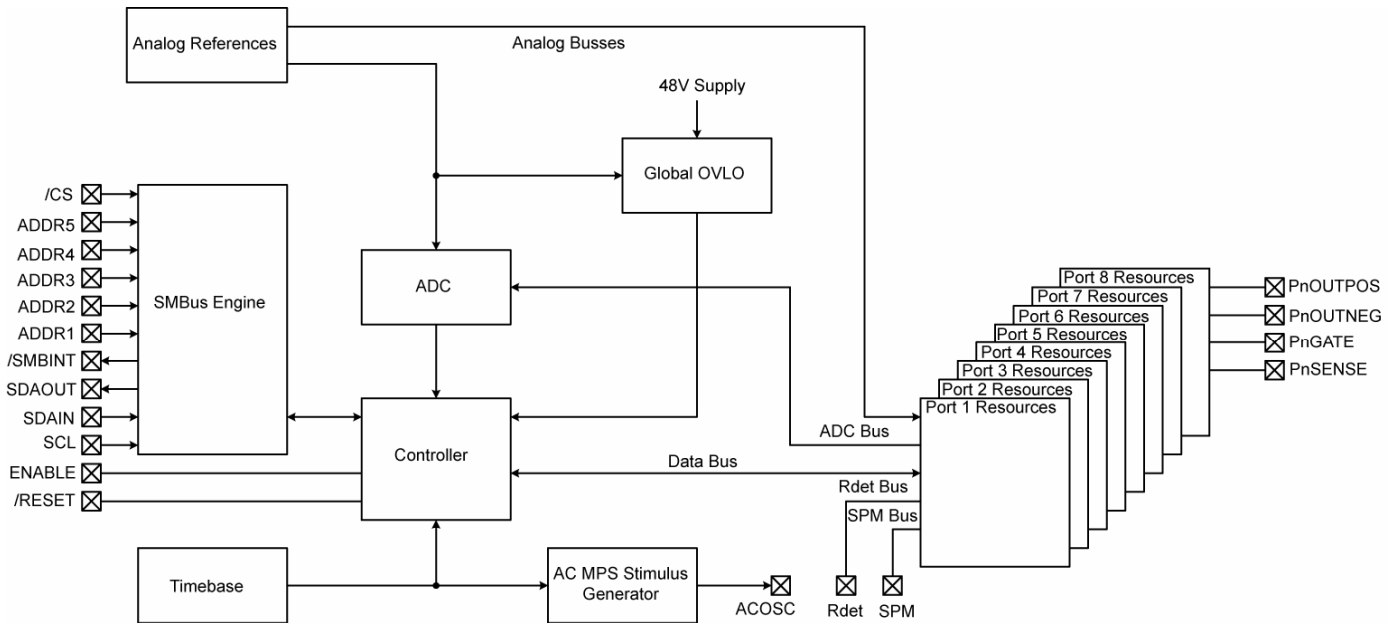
Analog References

Analog Busses

48V Supply

Global OVLO

/CS
ADDR5
ADDR4
ADDR3
ADDR2
ADDR1
/SMBINT
SDAOUT
SDAIN
SCL
ENABLE
/RESET

SMBus Engine

ADC

Controller

Port 8 Resources
Port 7 Resources
Port 6 Resources
Port 5 Resources
Port 4 Resources
Port 3 Resources
Port 2 Resources
Port 1 Resources

PnOUTPOS
PnOUTNEG
PnGATE
PnSENSE

ADC Bus

Data Bus

Rdet Bus

SPM Bus

Timebase

AC MPS Stimulus Generator

ACOSC

Rdet

SPM